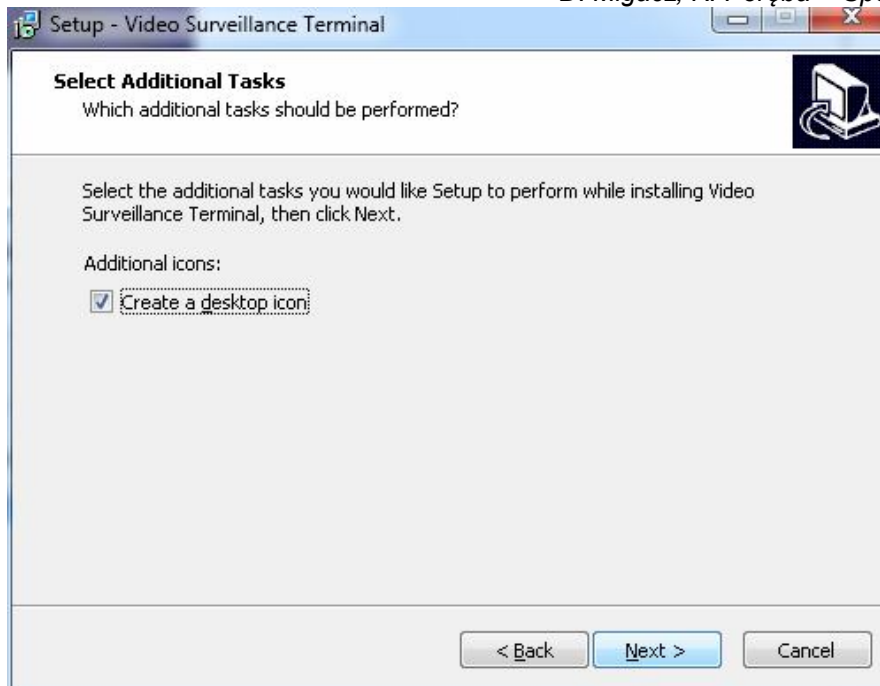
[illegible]

Setup - Video Surveillance Terminal

Select Additional Tasks
Which additional tasks should be performed?

Select the additional tasks you would like Setup to perform while installing Video Surveillance Terminal, then click Next.

Additional icons:

Create a desktop icon

< Back Next > Cancel